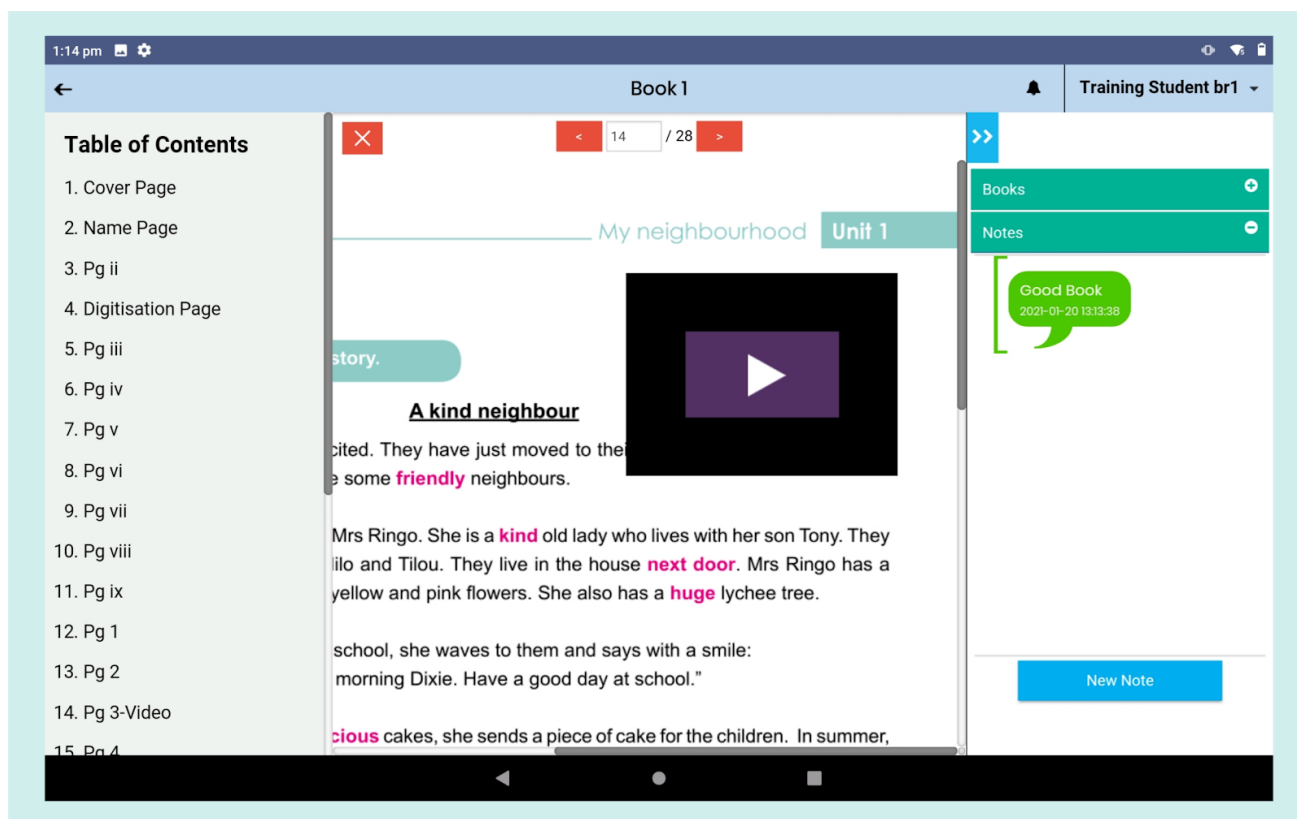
1:14 pm

Book 1

Training Student br1

Table of Contents
1. Cover Page
2. Name Page
3. Pg ii
4. Digitisation Page
5. Pg iii
6. Pg iv
7. Pg v
8. Pg vi
9. Pg vii
10. Pg viii
11. Pg ix
12. Pg 1
13. Pg 2
14. Pg 3-Video
15. Pg 4

<
14
/ 28
>

My neighbourhood Unit 1

story.

A kind neighbour

cited. They have just moved to thei
e some friendly neighbours.

Mrs Ringo. She is a kind old lady who lives with her son Tony. They
lilo and Tilou. They live in the house next door. Mrs Ringo has a
yellow and pink flowers. She also has a huge lychee tree.

school, she waves to them and says with a smile:
morning Dixie. Have a good day at school."

cious cakes, she sends a piece of cake for the children. In summer,

>>

Books

Notes

Good Book
2021-01-20 13:13:38

New Note